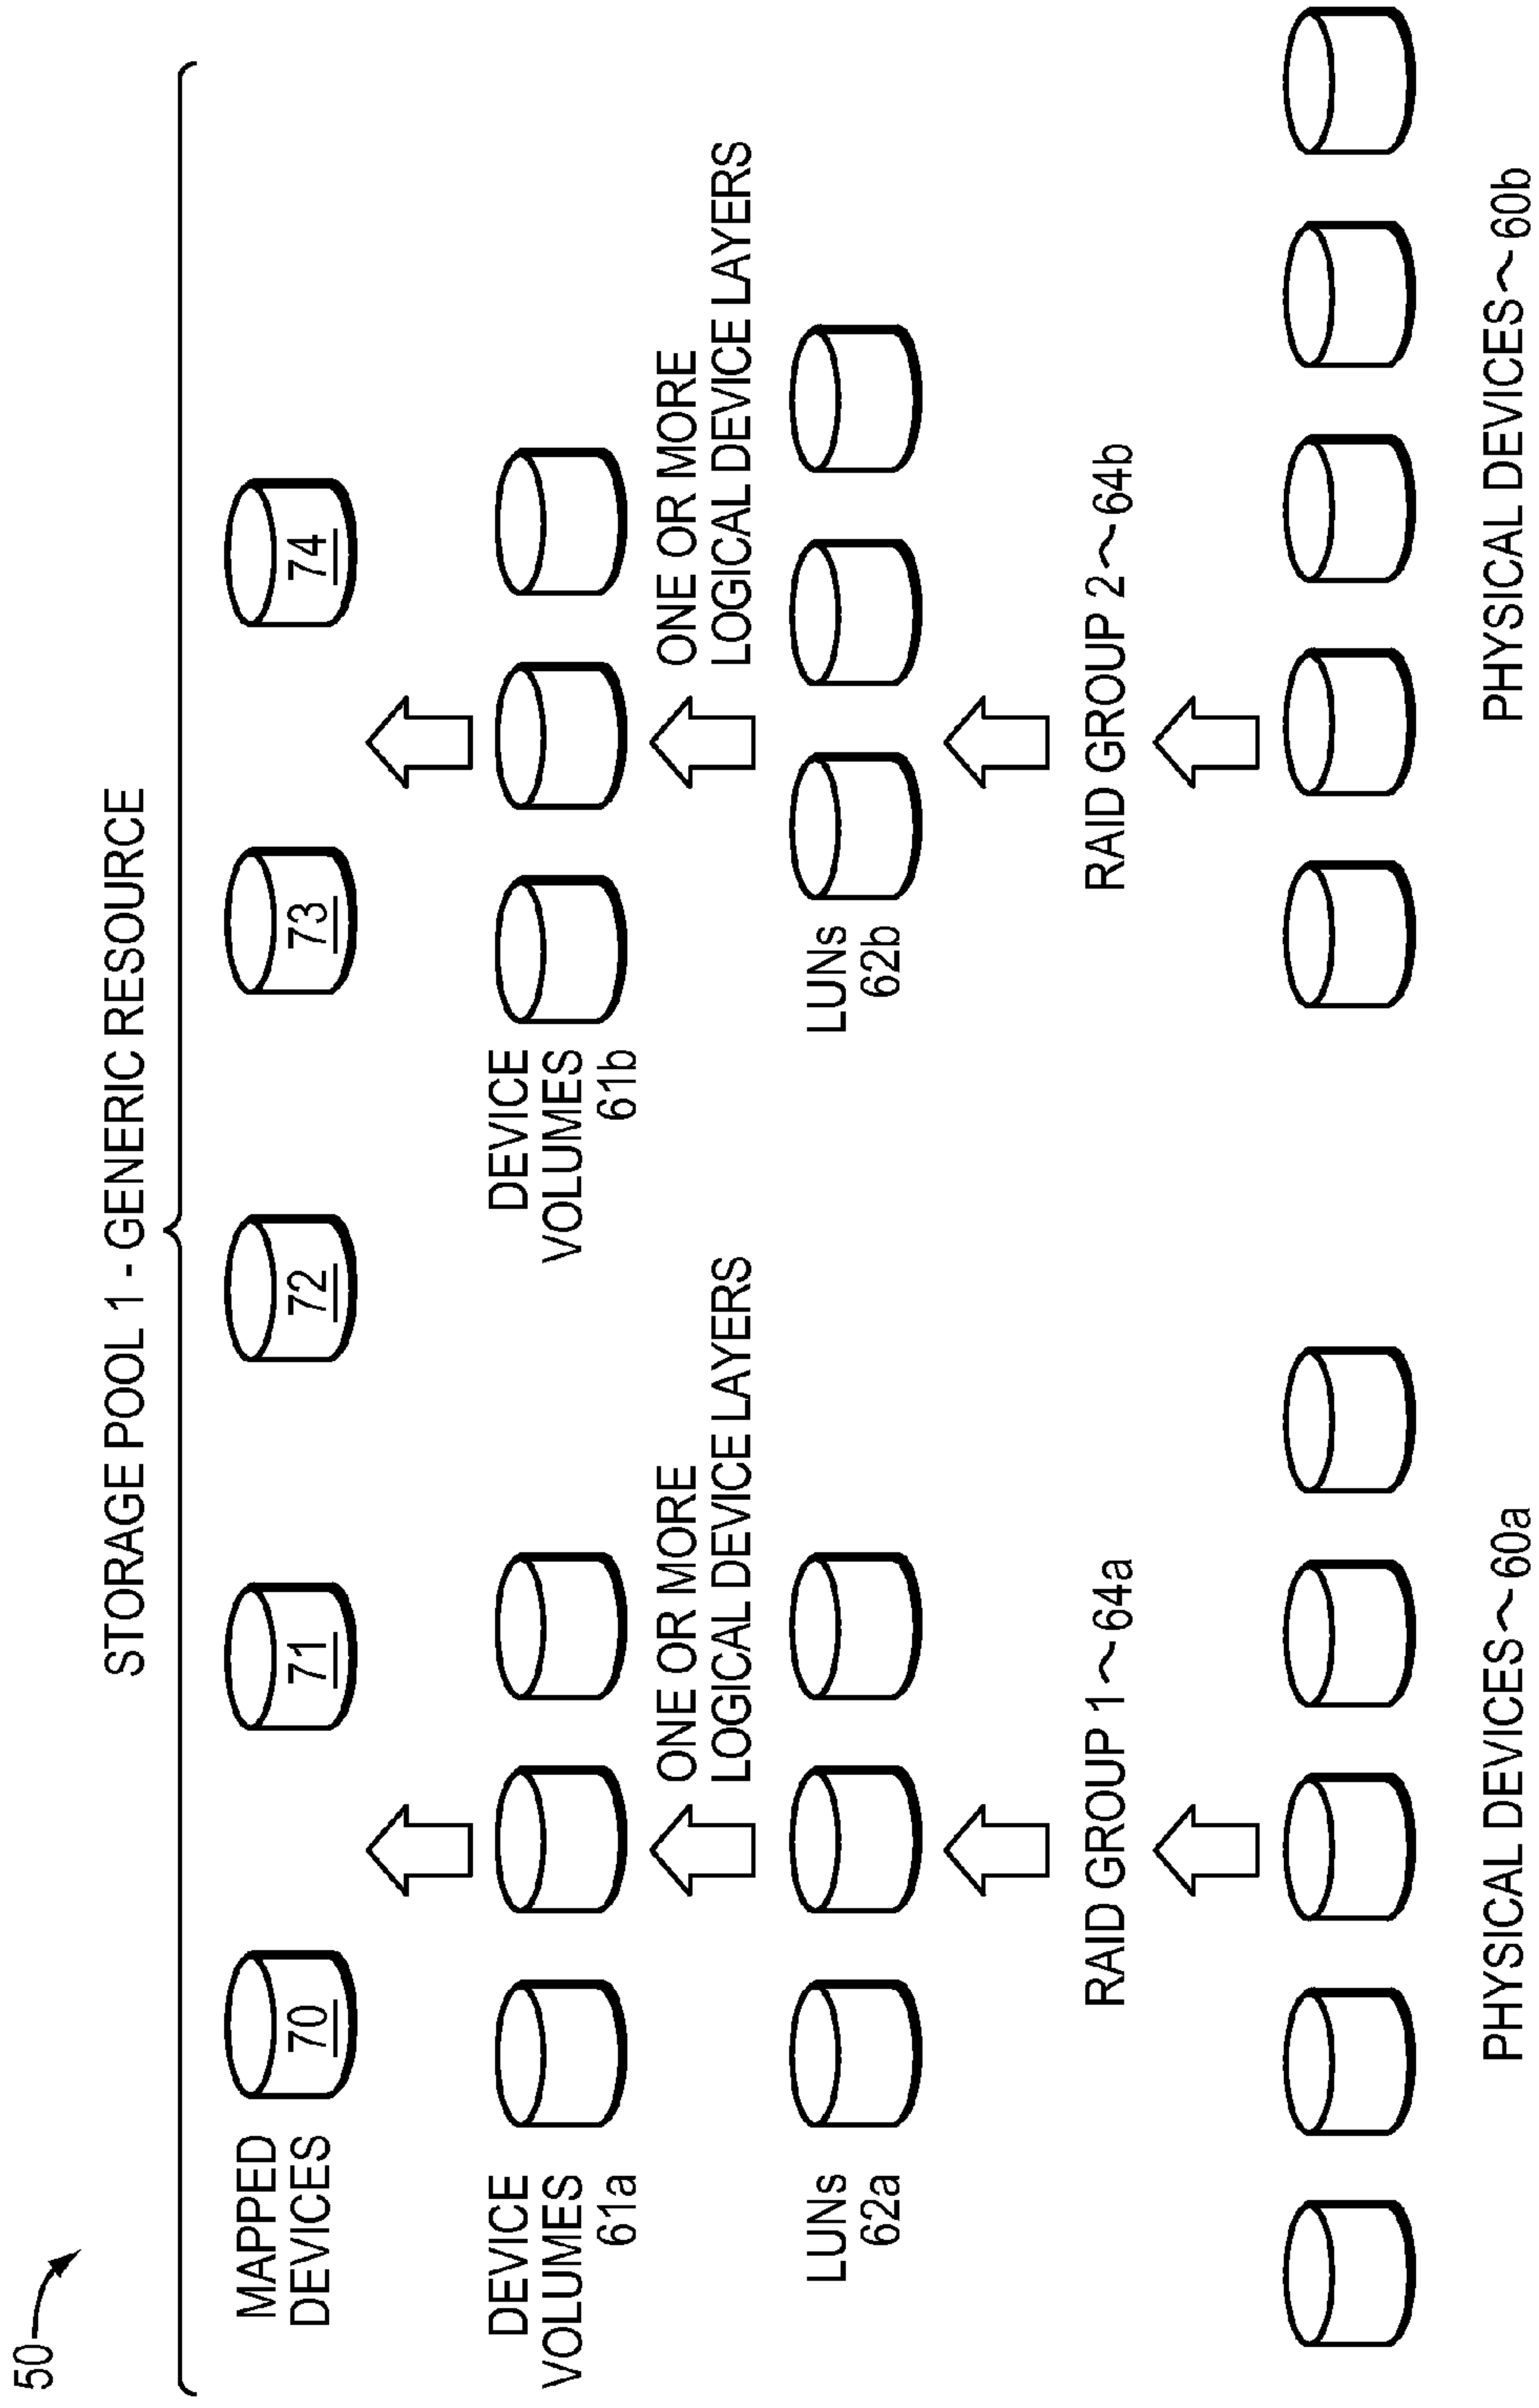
50

STORAGE POOL 1 - GENERIC RESOURCE

MAPPED DEVICES

70

71

72

73

74

DEVICE VOLUMES 61a

ONE OR MORE LOGICAL DEVICE LAYERS

DEVICE VOLUMES 61b

ONE OR MORE LOGICAL DEVICE LAYERS

LUNs 62a

LUNs 62b

RAID GROUP 1 ~ 64a

RAID GROUP 2 ~ 64b

PHYSICAL DEVICES ~ 60a

PHYSICAL DEVICES ~ 60b